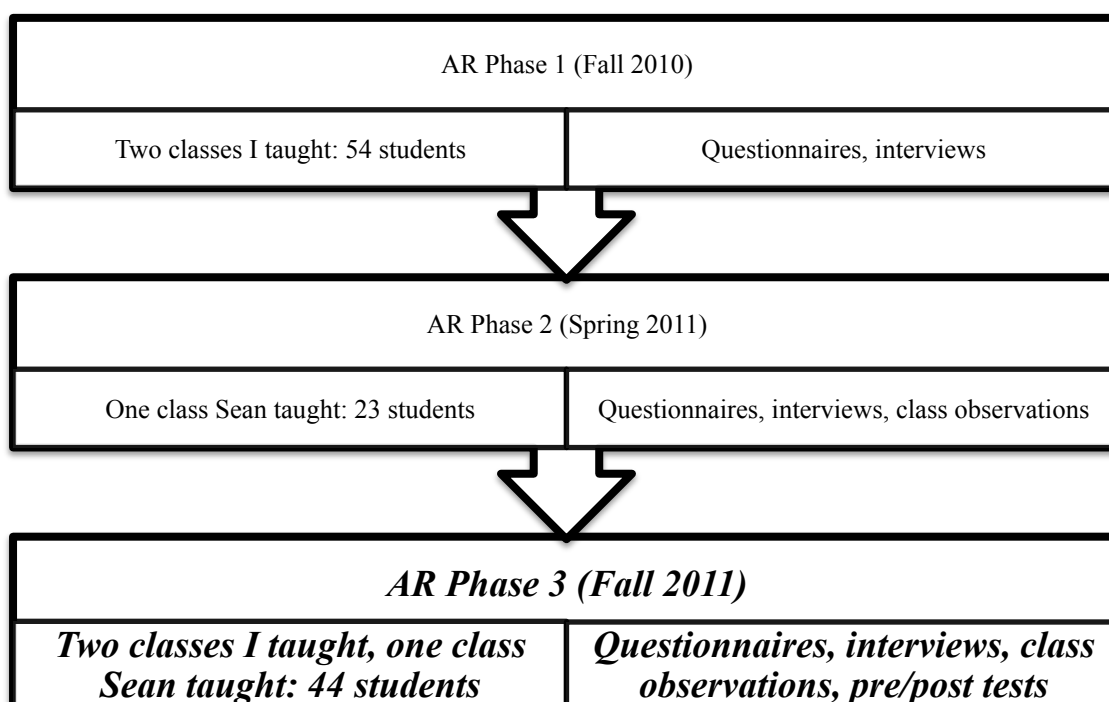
AR Phase 1 (Fall 2010)

Two classes I taught: 54 students

Questionnaires, interviews

AR Phase 2 (Spring 2011)

One class Sean taught: 23 students

Questionnaires, interviews, class observations

AR Phase 3 (Fall 2011)

Two classes I taught, one class Sean taught: 44 students

Questionnaires, interviews, class observations, pre/post tests